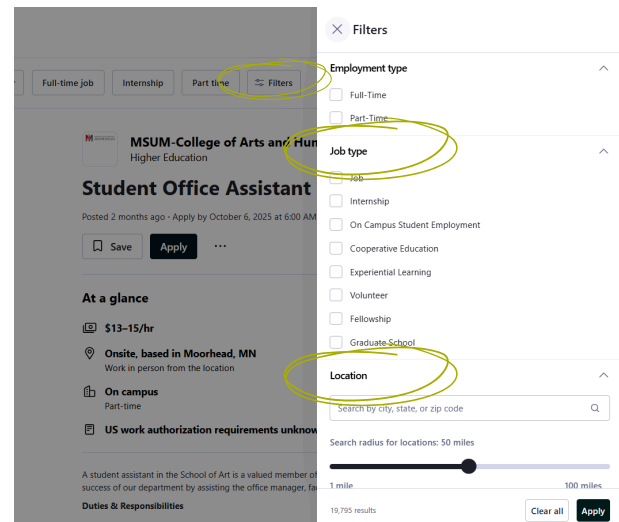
Full-time job
Internship
Part time
Filters

MSUM-College of Arts and Hum
Higher Education

Student Office Assistant

Posted 2 months ago · Apply by October 6, 2025 at 6:00 AM

Save
Apply
···

At a glance

$13–15/hr

Onsite, based in Moorhead, MN
Work in person from the location

On campus
Part-time

US work authorization requirements unknow

A student assistant in the School of Art is a valued member of success of our department by assisting the office manager, fa

Duties & Responsibilities

Filters

Employment type

Full-Time
Part-Time

Job type

Job
Internship
On Campus Student Employment
Cooperative Education
Experiential Learning
Volunteer
Fellowship
Graduate School

Location

Search by city, state, or zip code

Search radius for locations: 50 miles

1 mile
100 miles

19,795 results
Clear all
Apply